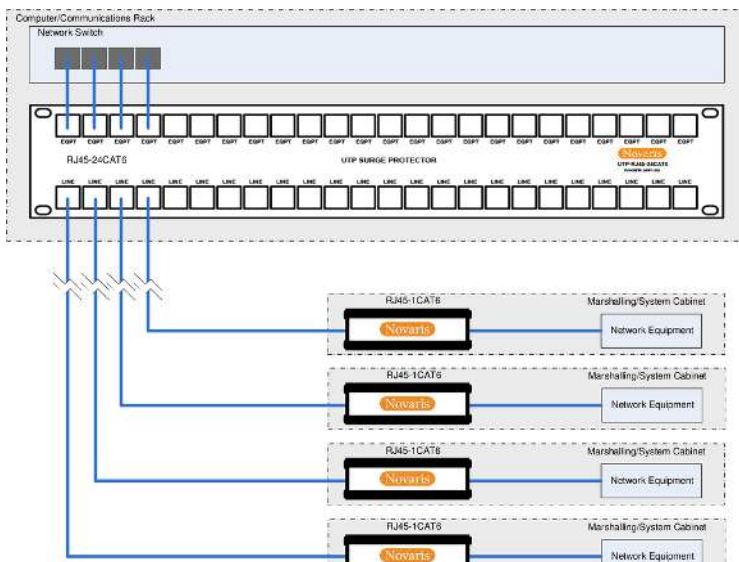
Computer/Communications Rack

Network Switch

EQPT EQPT EQPT EQPT EQPT EQPT EQPT EQPT EQPT EQPT EQPT EQPT EQPT EQPT EQPT EQPT EQPT EQPT EQPT EQPT EQPT EQPT EQPT EQPT

RJ45-24CAT6

UTP SURGE PROTECTOR

Novaris

UTP-RJ45-24CAT6

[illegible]

LINE LINE LINE LINE LINE LINE LINE LINE LINE LINE LINE LINE LINE LINE LINE LINE LINE LINE LINE LINE LINE LINE LINE LINE

RJ45-1CAT6

Marshalling/System Cabinet

Novaris

Network Equipment

RJ45-1CAT6

Marshalling/System Cabinet

Novaris

Network Equipment

RJ45-1CAT6

Marshalling/System Cabinet

Novaris

Network Equipment

RJ45-1CAT6

Marshalling/System Cabinet

Novaris

Network Equipment